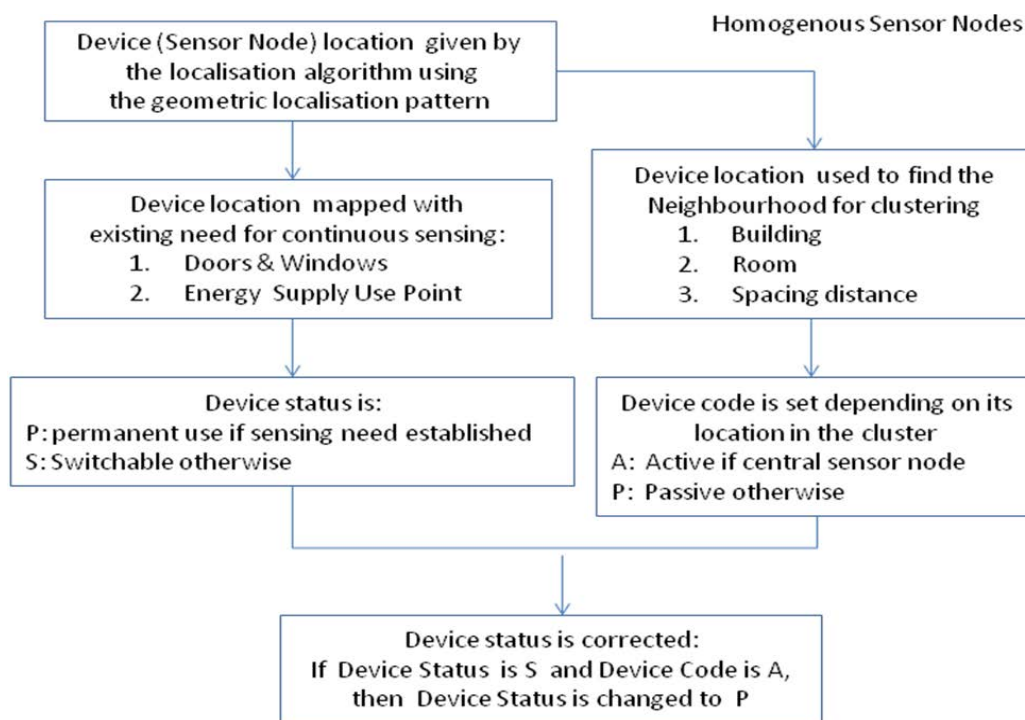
Homogenous Sensor Nodes

Device (Sensor Node) location given by the localisation algorithm using the geometric localisation pattern

Device location mapped with existing need for continuous sensing:
1. Doors & Windows
2. Energy Supply Use Point

Device location used to find the Neighbourhood for clustering
1. Building
2. Room
3. Spacing distance

Device status is:
P: permanent use if sensing need established
S: Switchable otherwise

Device code is set depending on its location in the cluster
A: Active if central sensor node
P: Passive otherwise

Device status is corrected:
If Device Status is S and Device Code is A, then Device Status is changed to P